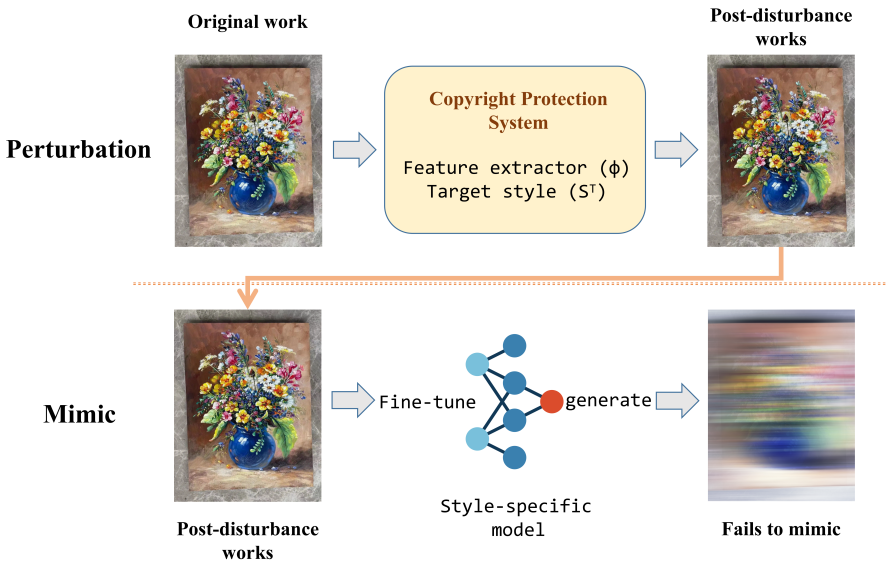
Original work

Post-disturbance works

Perturbation

Copyright Protection System

Feature extractor (ϕ)
Target style ($S^T$)

Mimic

Fine-tune

generate

Style-specific model

Post-disturbance works

Fails to mimic